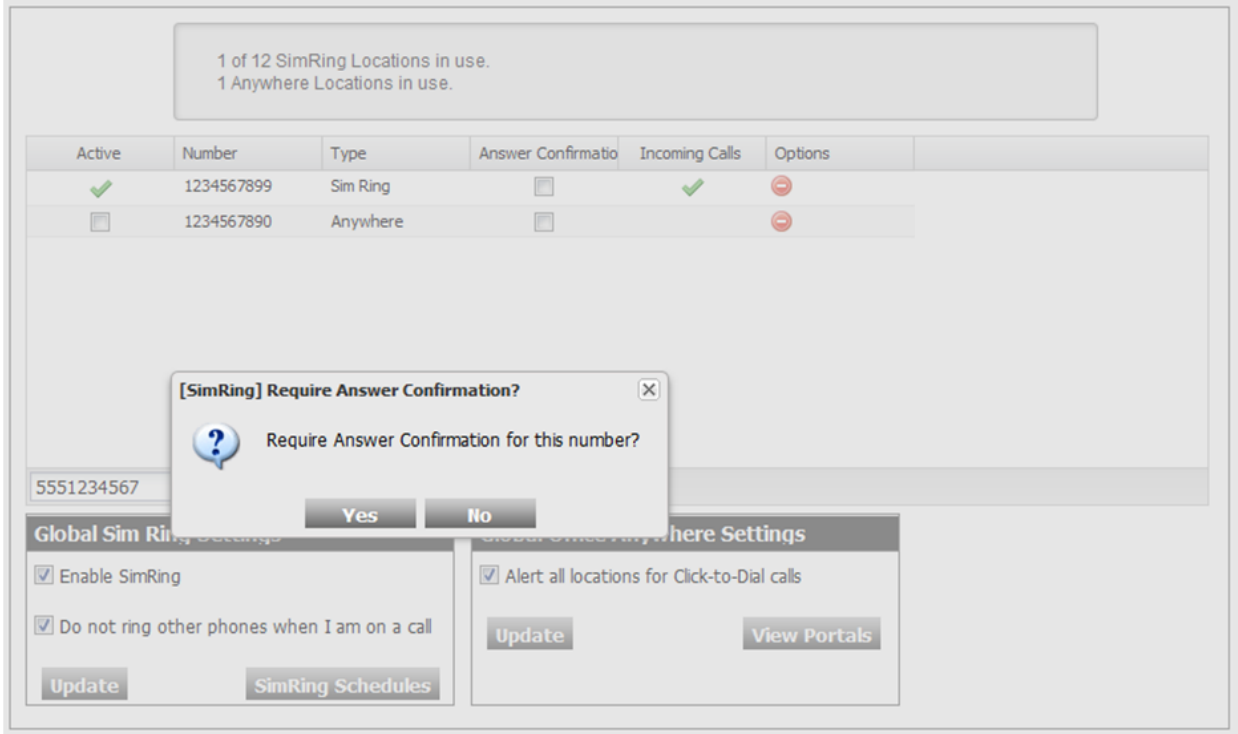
1 of 12 SimRing Locations in use.
1 Anywhere Locations in use.

| Active | Number | Type | Answer Confirmatio | Incoming Calls | Options |
|---|---|---|---|---|---|
| ✓ | 1234567899 | Sim Ring | ☐ | ✓ | ⊖ |
| ☐ | 1234567890 | Anywhere | ☐ | | ⊖ |

[SimRing] Require Answer Confirmation?

Require Answer Confirmation for this number?

Yes No

5551234567

Global Sim Ri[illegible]

☑ Enable SimRing

☑ Do not ring other phones when I am on a call

Update SimRing Schedules

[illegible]here Settings

☑ Alert all locations for Click-to-Dial calls

Update View Portals